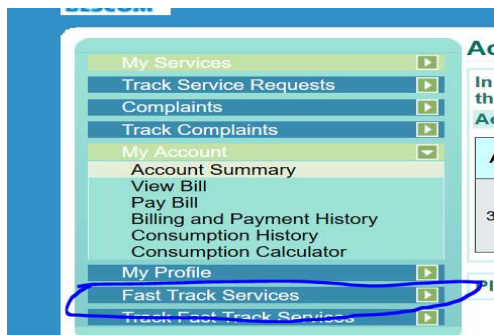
BESCOM

My Services
Track Service Requests
Complaints
Track Complaints
My Account
Account Summary
View Bill
Pay Bill
Billing and Payment History
Consumption History
Consumption Calculator
My Profile
Fast Track Services
Track Fast Track Services

Ac
In
th
Ac
A
3
Pl